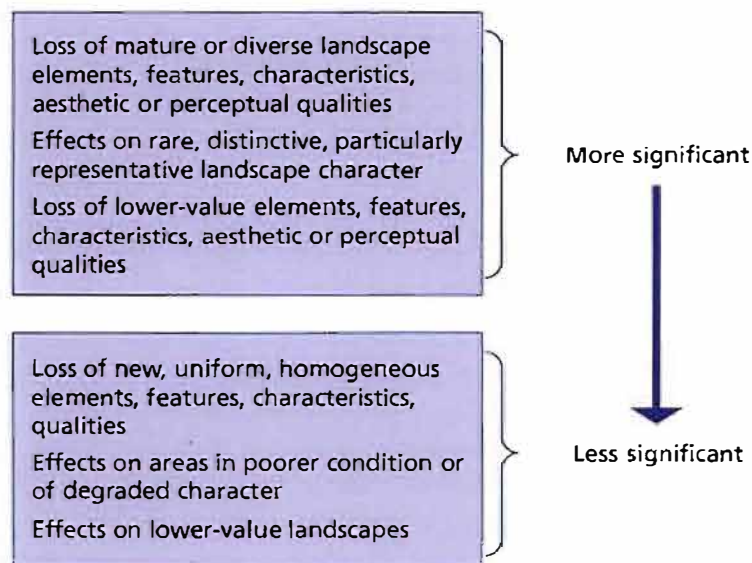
Loss of mature or diverse landscape elements, features, characteristics, aesthetic or perceptual qualities

Effects on rare, distinctive, particularly representative landscape character

Loss of lower-value elements, features, characteristics, aesthetic or perceptual qualities

More significant

Loss of new, uniform, homogeneous elements, features, characteristics, qualities

Effects on areas in poorer condition or of degraded character

Effects on lower-value landscapes

Less significant